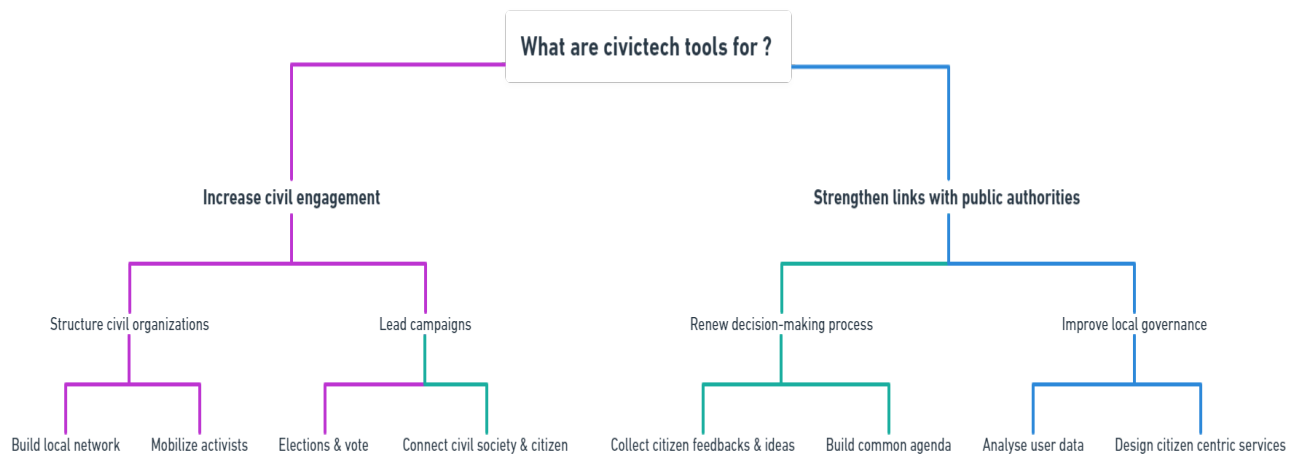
What are civictech tools for ?

Increase civil engagement

Strengthen links with public authorities

Structure civil organizations

Lead campaigns

Renew decision-making process

Improve local governance

Build local network

Mobilize activists

Elections & vote

Connect civil society & citizen

Collect citizen feedbacks & ideas

Build common agenda

Analyse user data

Design citizen centric services